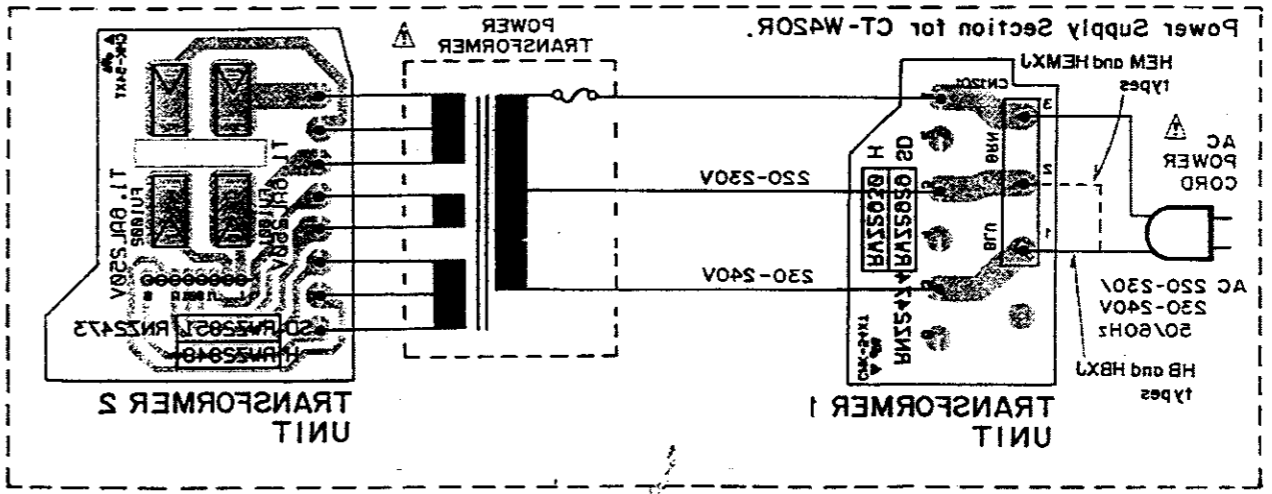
Power Supply Section for CT-W420R.

POWER TRANSFORMER

HEM and HEMXJ types

AC POWER CORD

220-230V

230-240V

AC 220-230/ 230-240V 50/60Hz

HB and HBXJ types

TRANSFORMER 1 UNIT

TRANSFORMER 2 UNIT

CN1201

RKN5220

RKN5220

SD

H

SD: RWZ2051 RNZ2473

H: RWZ2049

T1 6RL250V

T1 6RL 250V

T1